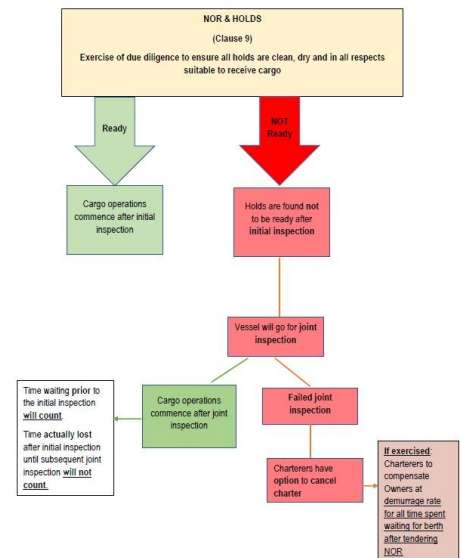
NOR & HOLDS

(Clause 9)

Exercise of due diligence to ensure all holds are clean, dry and in all respects suitable to receive cargo

Ready

NOT Ready

Cargo operations commence after initial inspection

Holds are found not to be ready after initial inspection

Vessel will go for joint inspection

Time waiting prior to the initial inspection will count.

Time actually lost after initial inspection until subsequent joint inspection will not count.

Cargo operations commence after joint inspection

Failed joint inspection

Charterers have option to cancel charter

If exercised: Charterers to compensate Owners at demurrage rate for all time spent waiting for berth after tendering NOR